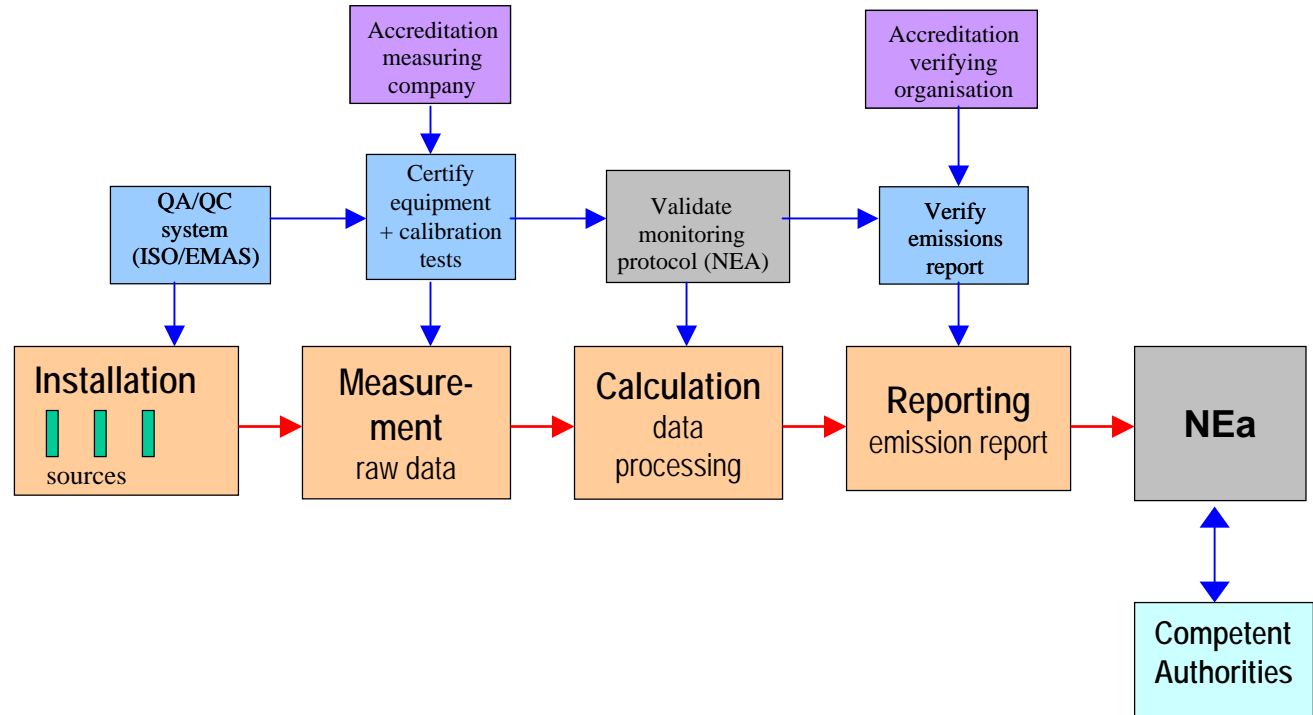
Accreditation measuring company

Accreditation verifying organisation

QA/QC system (ISO/EMAS)

Certify equipment + calibration tests

Validate monitoring protocol (NEA)

Verify emissions report

Installation

sources

Measurement raw data

Calculation data processing

Reporting emission report

NEa

Competent Authorities